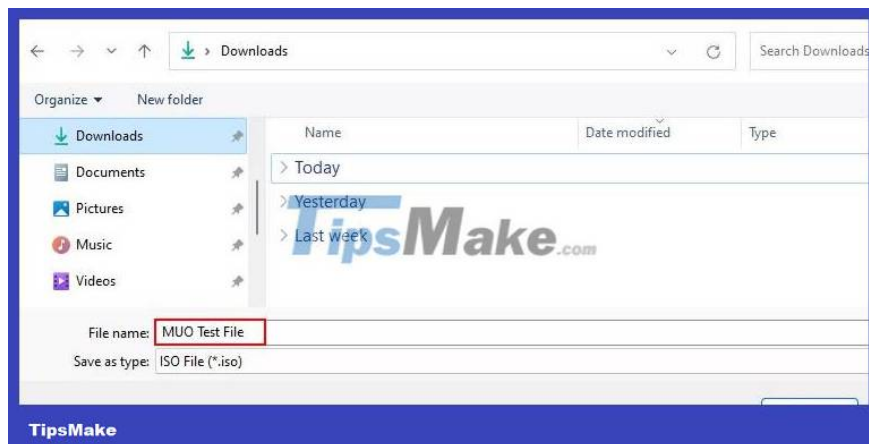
Downloads

Search Downloads

Organize ▾ New folder

Downloads

Documents

Pictures

Music

Videos

Name Date modified Type

> Today

> Yesterday

> Last week

TipsMake.com

File name: MUO Test File

Save as type: ISO File (*.iso)

TipsMake